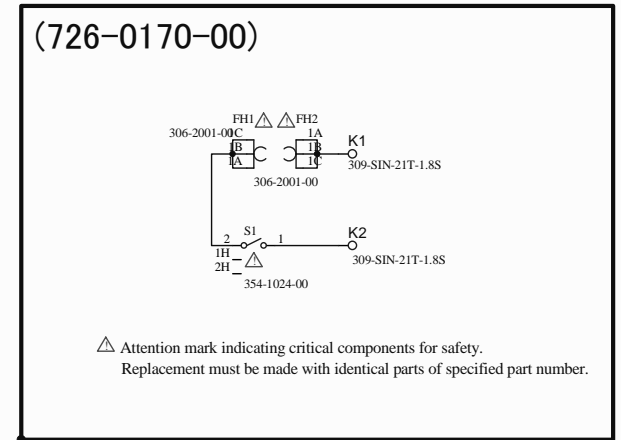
(726-0170-00)

FH1 ⚠ ⚠ FH2
306-2001-00 1C
1B
1A
1A
1B
1C
K1
309-SIN-21T-1.8S
306-2001-00

S1
2 1
K2
1H
2H ⚠
309-SIN-21T-1.8S
354-1024-00

⚠ Attention mark indicating critical components for safety. Replacement must be made with identical parts of specified part number.